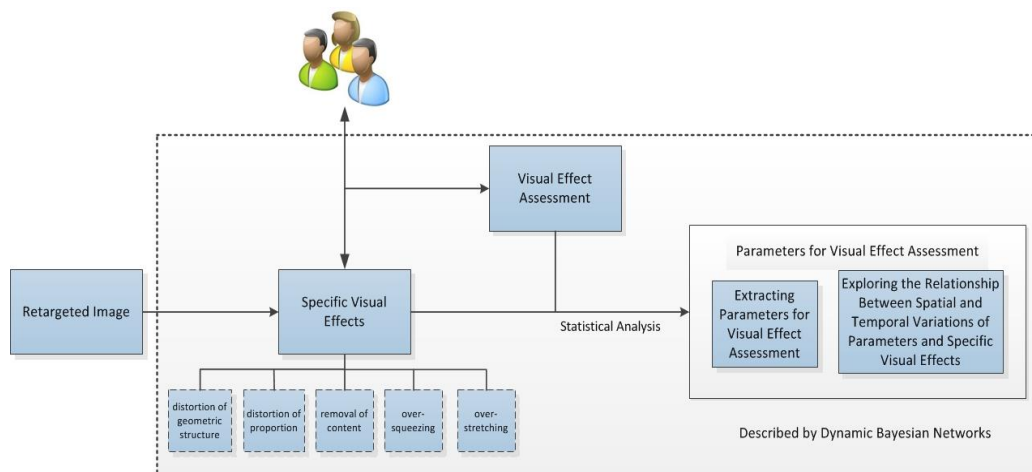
Visual Effect Assessment

Parameters for Visual Effect Assessment

Retargeted Image

Specific Visual Effects

Statistical Analysis

Extracting Parameters for Visual Effect Assessment

Exploring the Relationship Between Spatial and Temporal Variations of Parameters and Specific Visual Effects

distortion of geometric structure

distortion of proportion

removal of content

over-squeezing

over-stretching

Described by Dynamic Bayesian Networks